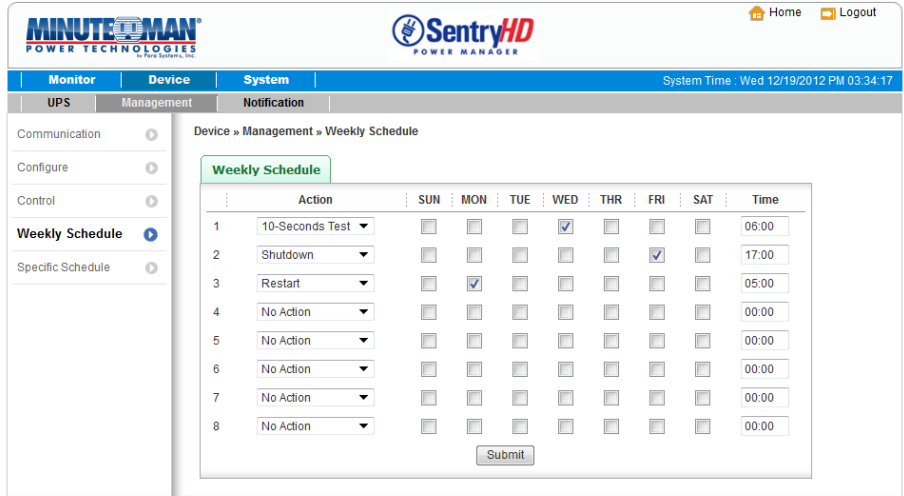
MINUTEMAN®
POWER TECHNOLOGIES
by Para Systems, Inc.

SentryHD
POWER MANAGER

Home Logout

Monitor Device System
System Time : Wed 12/19/2012 PM 03:34:17

UPS Management Notification

Communication
Configure
Control
Weekly Schedule
Specific Schedule

Device » Management » Weekly Schedule

Weekly Schedule

| | Action | SUN | MON | TUE | WED | THR | FRI | SAT | Time |
|---|---|---|---|---|---|---|---|---|---|
| 1 | 10-Seconds Test | ☐ | ☐ | ☐ | ☑ | ☐ | ☐ | ☐ | 06:00 |
| 2 | Shutdown | ☐ | ☐ | ☐ | ☐ | ☐ | ☑ | ☐ | 17:00 |
| 3 | Restart | ☐ | ☑ | ☐ | ☐ | ☐ | ☐ | ☐ | 05:00 |
| 4 | No Action | ☐ | ☐ | ☐ | ☐ | ☐ | ☐ | ☐ | 00:00 |
| 5 | No Action | ☐ | ☐ | ☐ | ☐ | ☐ | ☐ | ☐ | 00:00 |
| 6 | No Action | ☐ | ☐ | ☐ | ☐ | ☐ | ☐ | ☐ | 00:00 |
| 7 | No Action | ☐ | ☐ | ☐ | ☐ | ☐ | ☐ | ☐ | 00:00 |
| 8 | No Action | ☐ | ☐ | ☐ | ☐ | ☐ | ☐ | ☐ | 00:00 |

Submit